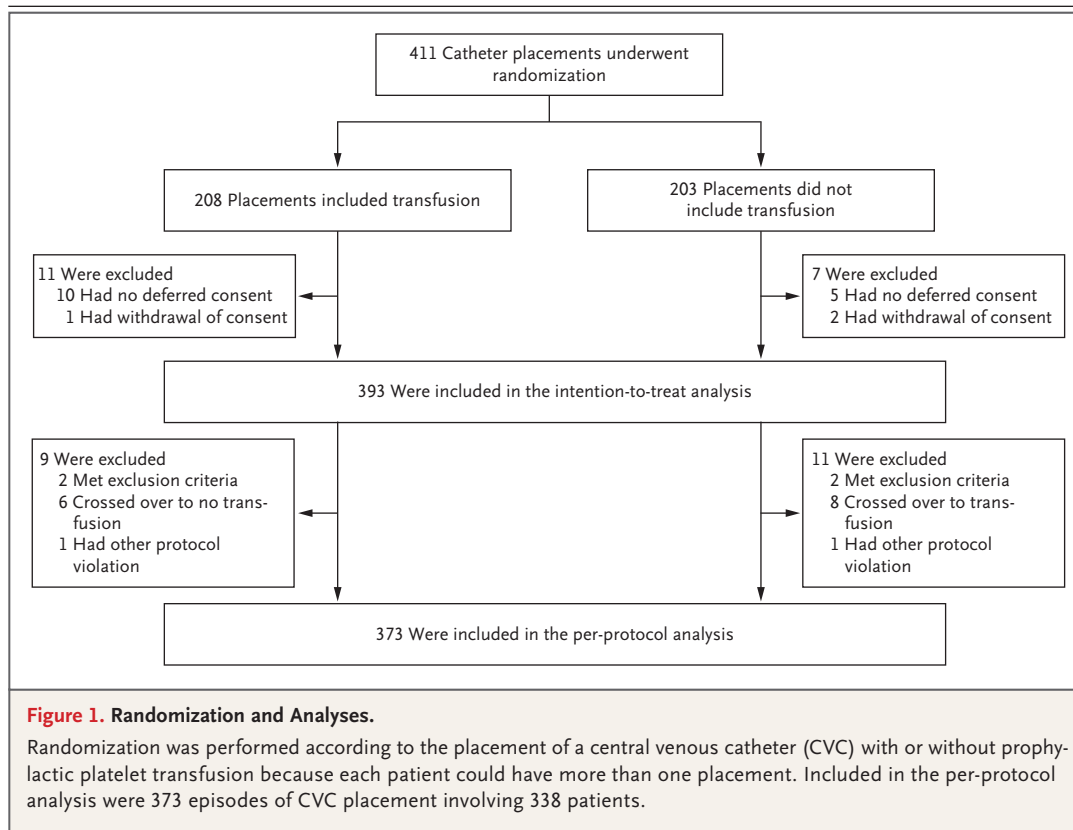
411 Catheter placements underwent randomization

208 Placements included transfusion

203 Placements did not include transfusion

11 Were excluded
10 Had no deferred consent
1 Had withdrawal of consent

7 Were excluded
5 Had no deferred consent
2 Had withdrawal of consent

393 Were included in the intention-to-treat analysis

9 Were excluded
2 Met exclusion criteria
6 Crossed over to no transfusion
1 Had other protocol violation

11 Were excluded
2 Met exclusion criteria
8 Crossed over to transfusion
1 Had other protocol violation

373 Were included in the per-protocol analysis

Figure 1. Randomization and Analyses.

Randomization was performed according to the placement of a central venous catheter (CVC) with or without prophylactic platelet transfusion because each patient could have more than one placement. Included in the per-protocol analysis were 373 episodes of CVC placement involving 338 patients.